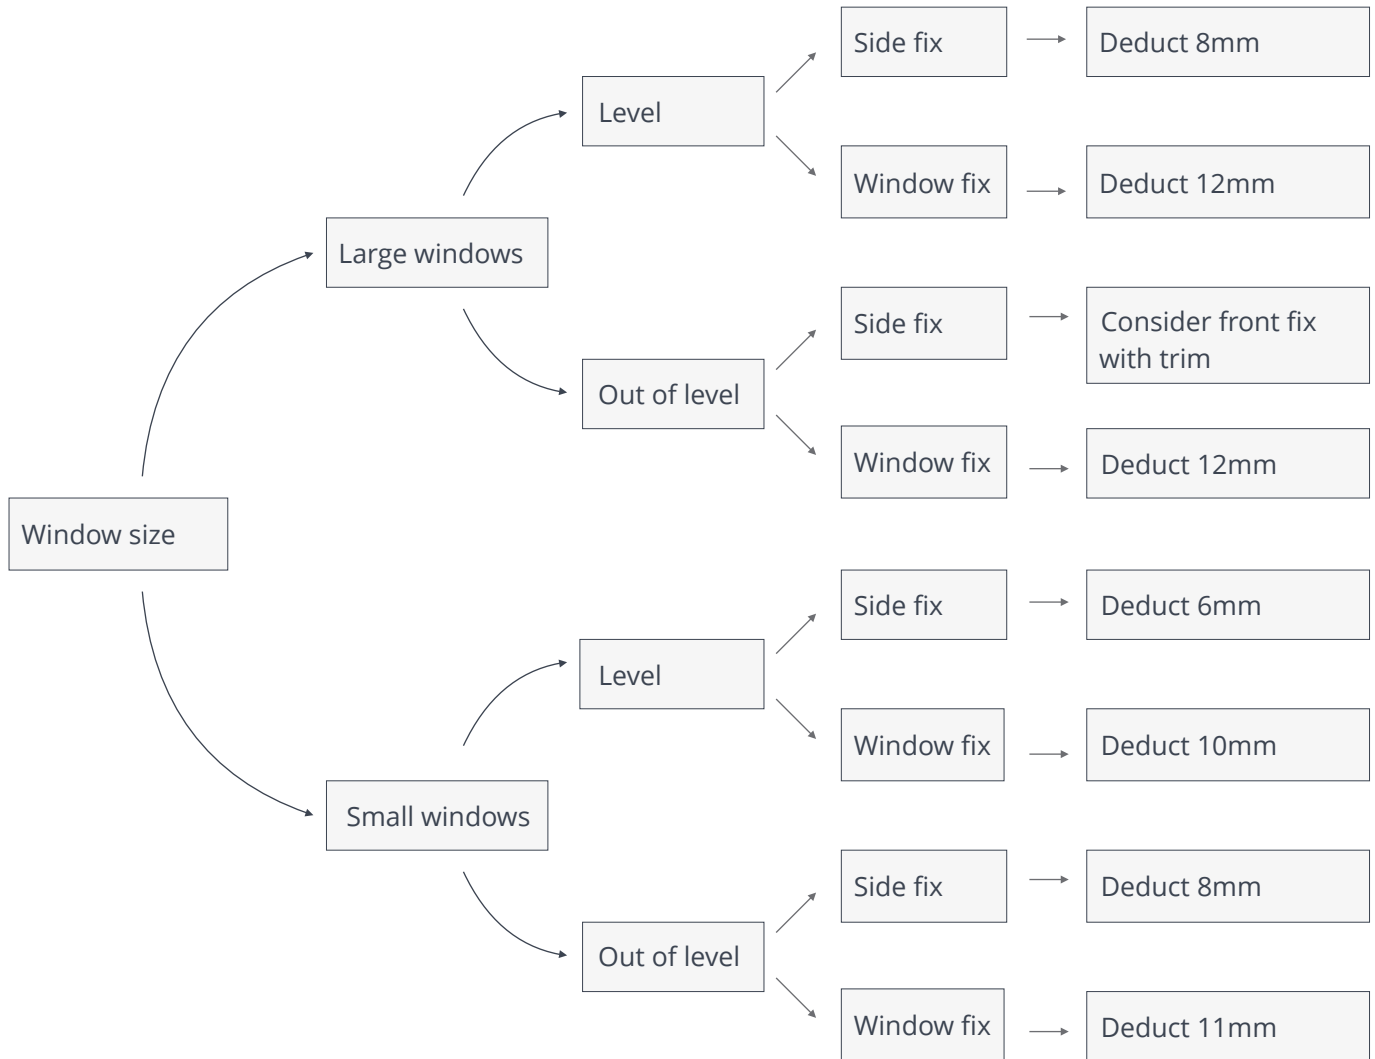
Window size

Large windows

Level

Side fix

Deduct 8mm

Window fix

Deduct 12mm

Out of level

Side fix

Consider front fix with trim

Window fix

Deduct 12mm

Small windows

Level

Side fix

Deduct 6mm

Window fix

Deduct 10mm

Out of level

Side fix

Deduct 8mm

Window fix

Deduct 11mm